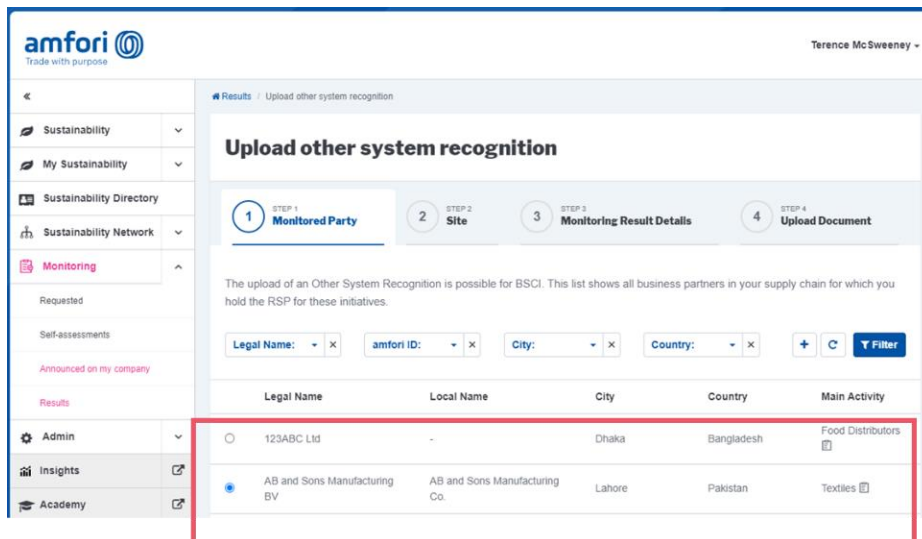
amfori
Trade with purpose

Terence McSweeney

«

Sustainability
My Sustainability
Sustainability Directory
Sustainability Network
Monitoring
Requested
Self-assessments
Announced on my company
Results
Admin
Insights
Academy

Results / Upload other system recognition

Upload other system recognition

STEP 1 Monitored Party
STEP 2 Site
STEP 3 Monitoring Result Details
STEP 4 Upload Document

The upload of an Other System Recognition is possible for BSCI. This list shows all business partners in your supply chain for which you hold the RSP for these initiatives.

Legal Name: ×   amfori ID: ×   City: ×   Country: ×   + C   Filter

| | Legal Name | Local Name | City | Country | Main Activity |
|---|---|---|---|---|---|
| ○ | 123ABC Ltd | - | Dhaka | Bangladesh | Food Distributors |
| ● | AB and Sons Manufacturing BV | AB and Sons Manufacturing Co. | Lahore | Pakistan | Textiles |